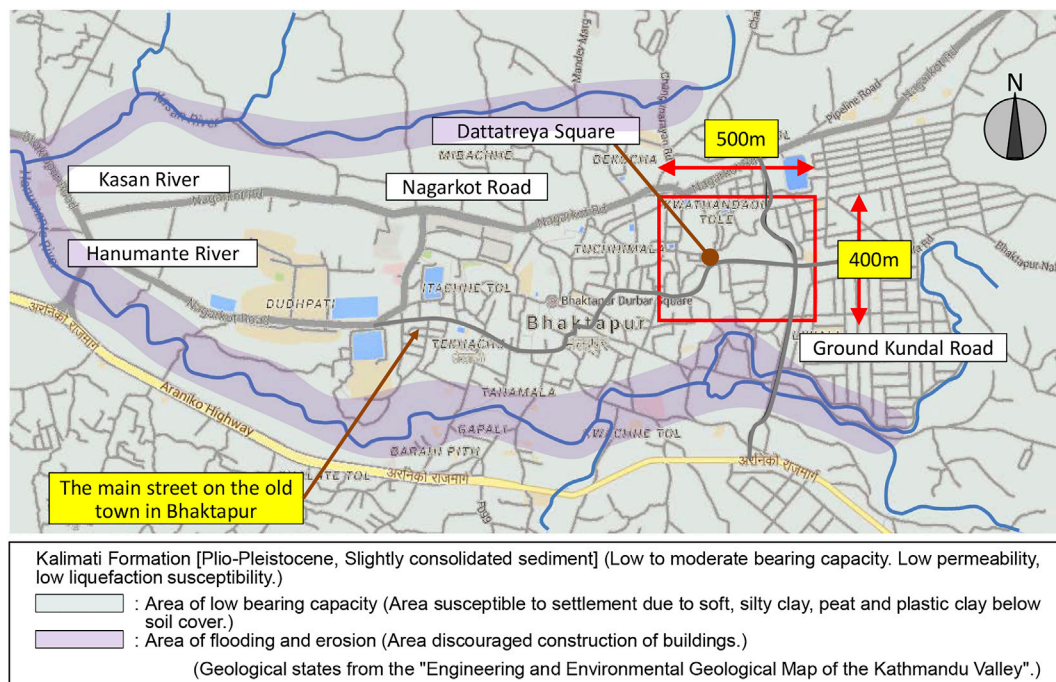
N

Dattatreya Square

500m

Kasan River

Nagarkot Road

Hanumante River

400m

Ground Kundal Road

The main street on the old town in Bhaktapur

Kasan River

Nagarkot Rd

Pipeline Road

Nagarkot Rd

MISACHHE

DEKOCHA

KHATHANDADU TOLE

TUCHHIMALA

DUDHPATI

ITACHHE TOL

Bhaktapur Durbar Square

Bhaktapur

TEKHACHO

TAHAMALA

GAPALI

BARAHI PITH

TACHHE TOL

Araniko Highway

अरनिको राजमार्ग

Bhaktapur-Nal

Kalimati Formation [Plio-Pleistocene, Slightly consolidated sediment] (Low to moderate bearing capacity. Low permeability, low liquefaction susceptibility.)

: Area of low bearing capacity (Area susceptible to settlement due to soft, silty clay, peat and plastic clay below soil cover.)

: Area of flooding and erosion (Area discouraged construction of buildings.)

(Geological states from the "Engineering and Environmental Geological Map of the Kathmandu Valley".)